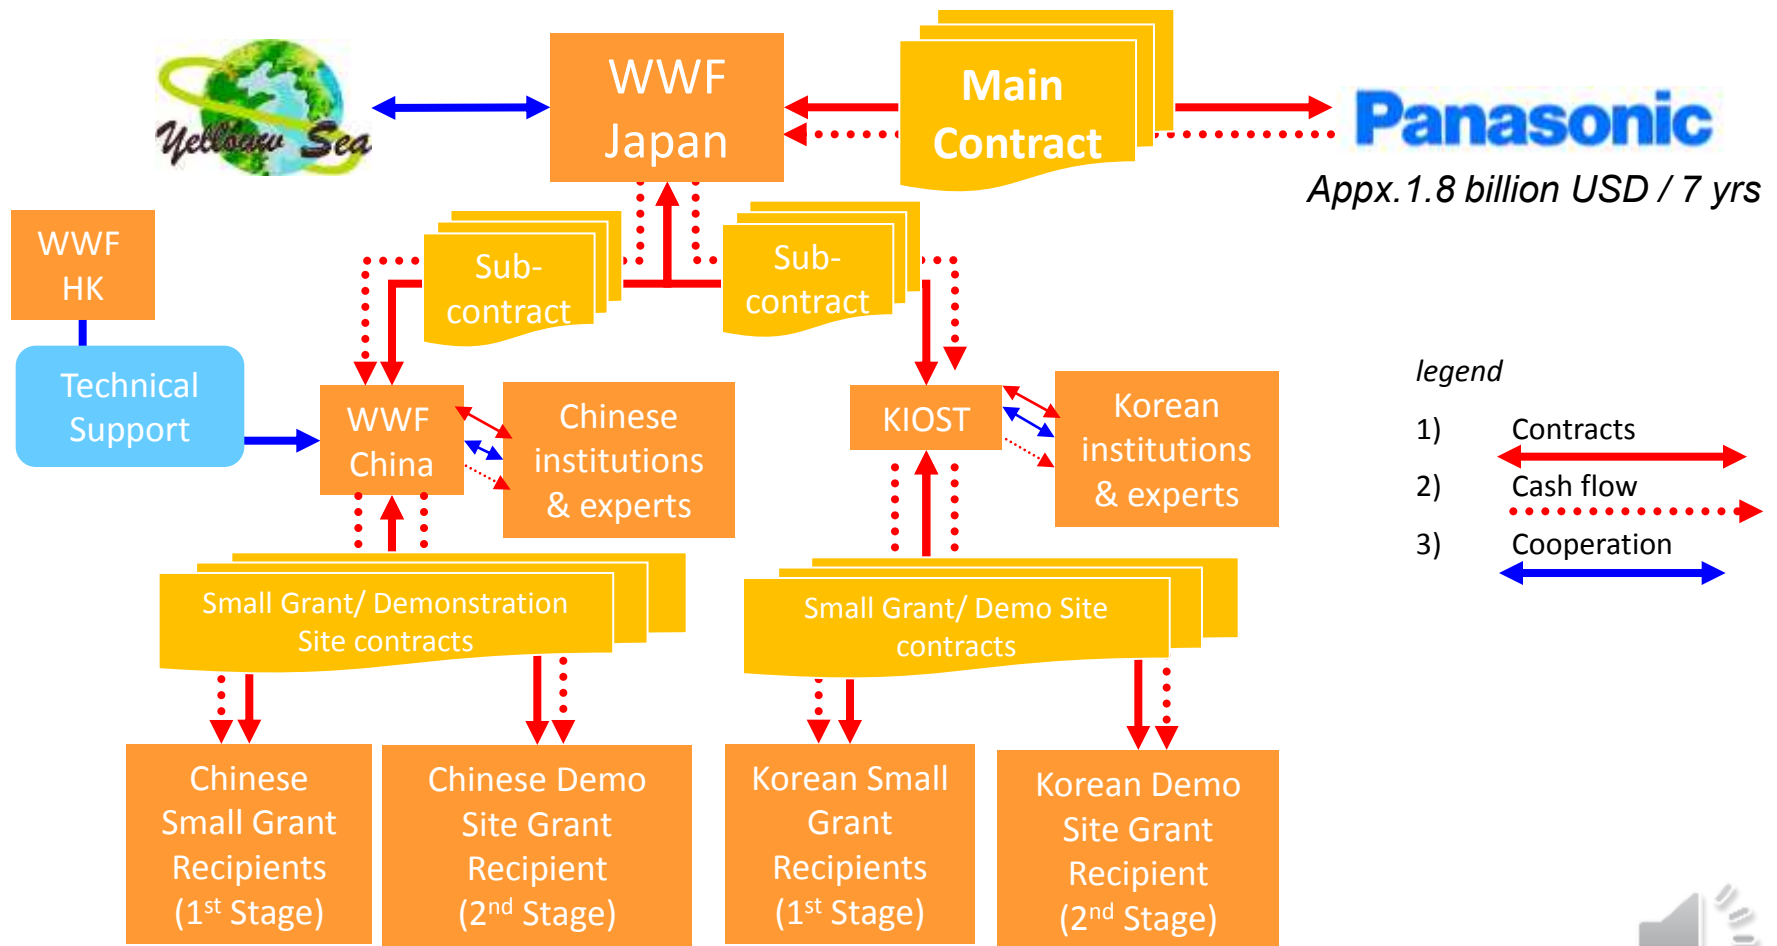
Yellow Sea

WWF Japan

Main Contract

Panasonic

Appx.1.8 billion USD / 7 yrs

WWF HK

Technical Support

Sub-contract

Sub-contract

WWF China

Chinese institutions & experts

KIOST

Korean institutions & experts

legend

1) Contracts

2) Cash flow

3) Cooperation

Small Grant/ Demonstration Site contracts

Small Grant/ Demo Site contracts

Chinese Small Grant Recipients ($1^{st}$ Stage)

Chinese Demo Site Grant Recipient ($2^{nd}$ Stage)

Korean Small Grant Recipients ($1^{st}$ Stage)

Korean Demo Site Grant Recipient ($2^{nd}$ Stage)